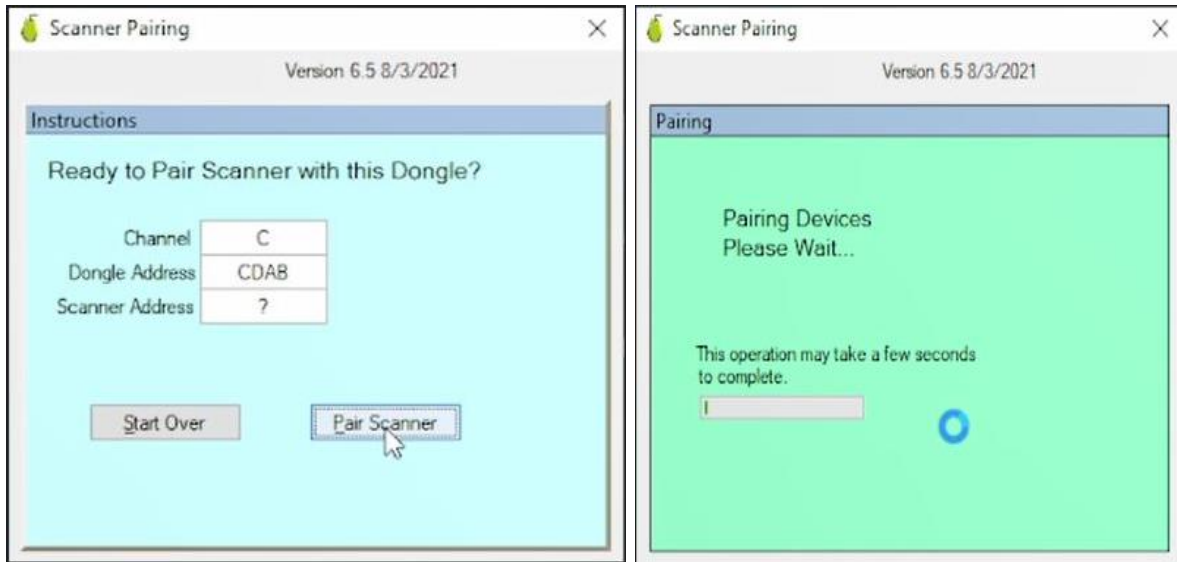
Scanner Pairing

Version 6.5 8/3/2021

Instructions

Ready to Pair Scanner with this Dongle?

| | |
|---|---|
| Channel | C |
| Dongle Address | CDAB |
| Scanner Address | ? |

Start Over

Pair Scanner

Scanner Pairing

Version 6.5 8/3/2021

Pairing

Pairing Devices
Please Wait...

This operation may take a few seconds to complete.